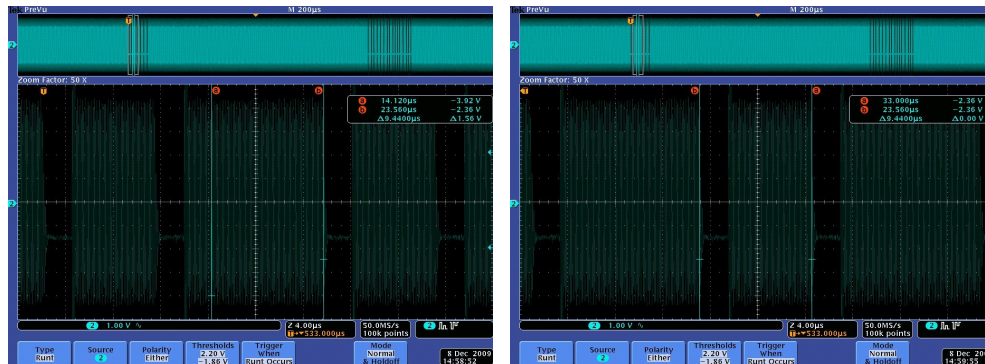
PreVu M 200µs

Zoom Factor: 50 X

a 14.120µs -3.92 V
b 23.560µs -2.36 V
Δ9.4400µs Δ1.56 V

2 1.00 V

Z 4.00µs
T→▾533.000µs

50.0MS/s
100k points

2

Type
Runt

Source
2

Polarity
Either

Thresholds
2.20 V
-1.86 V

Trigger
When
Runt Occurs

Mode
Normal
& Holdoff

8 Dec 2009
14:58:52

PreVu M 200µs

Zoom Factor: 50 X

a 33.000µs -2.36 V
b 23.560µs -2.36 V
Δ9.4400µs Δ0.00 V

2 1.00 V

Z 4.00µs
T→▾533.000µs

50.0MS/s
100k points

2

Type
Runt

Source
2

Polarity
Either

Thresholds
2.20 V
-1.86 V

Trigger
When
Runt Occurs

Mode
Normal
& Holdoff

8 Dec 20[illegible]
14:59:55